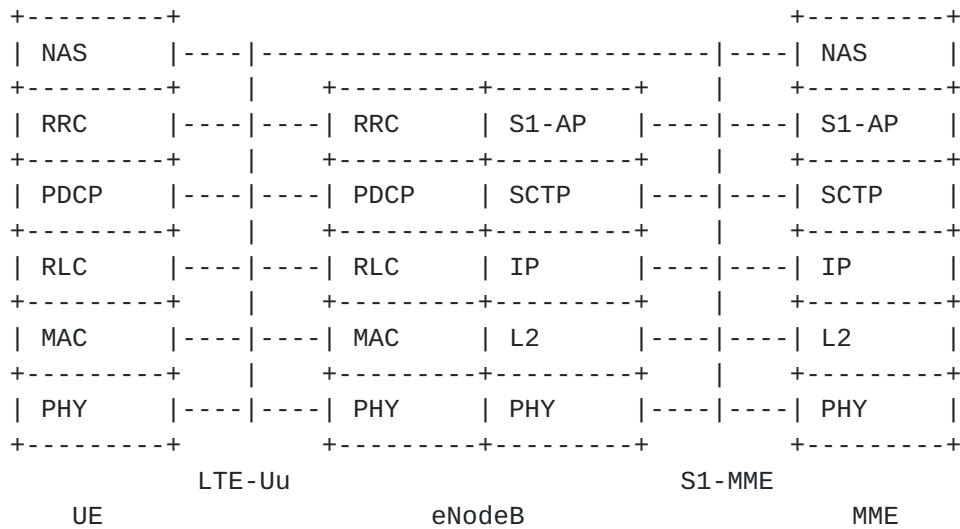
| UE | eNodeB | eNodeB | MME |
|---|---|---|---|
| NAS | | | NAS |
| RRC | RRC | S1-AP | S1-AP |
| PDCP | PDCP | SCTP | SCTP |
| RLC | RLC | IP | IP |
| MAC | MAC | L2 | L2 |
| PHY | PHY | PHY | PHY |

LTE-Uu

S1-MME

UE

eNodeB

MME